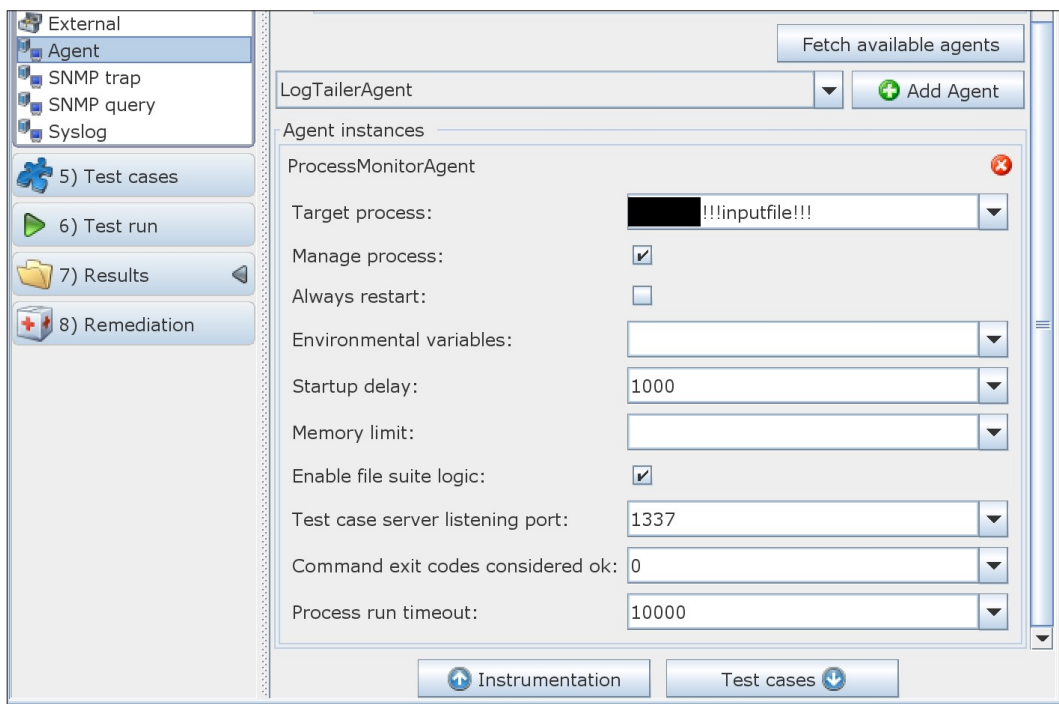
External
Agent
SNMP trap
SNMP query
Syslog

5) Test cases
6) Test run
7) Results
8) Remediation

Fetch available agents

LogTailerAgent
Add Agent

Agent instances

ProcessMonitorAgent

Target process: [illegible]!!!inputfile!!!
Manage process:
Always restart:
Environmental variables:
Startup delay: 1000
Memory limit:
Enable file suite logic:
Test case server listening port: 1337
Command exit codes considered ok: 0
Process run timeout: 10000

Instrumentation
Test cases